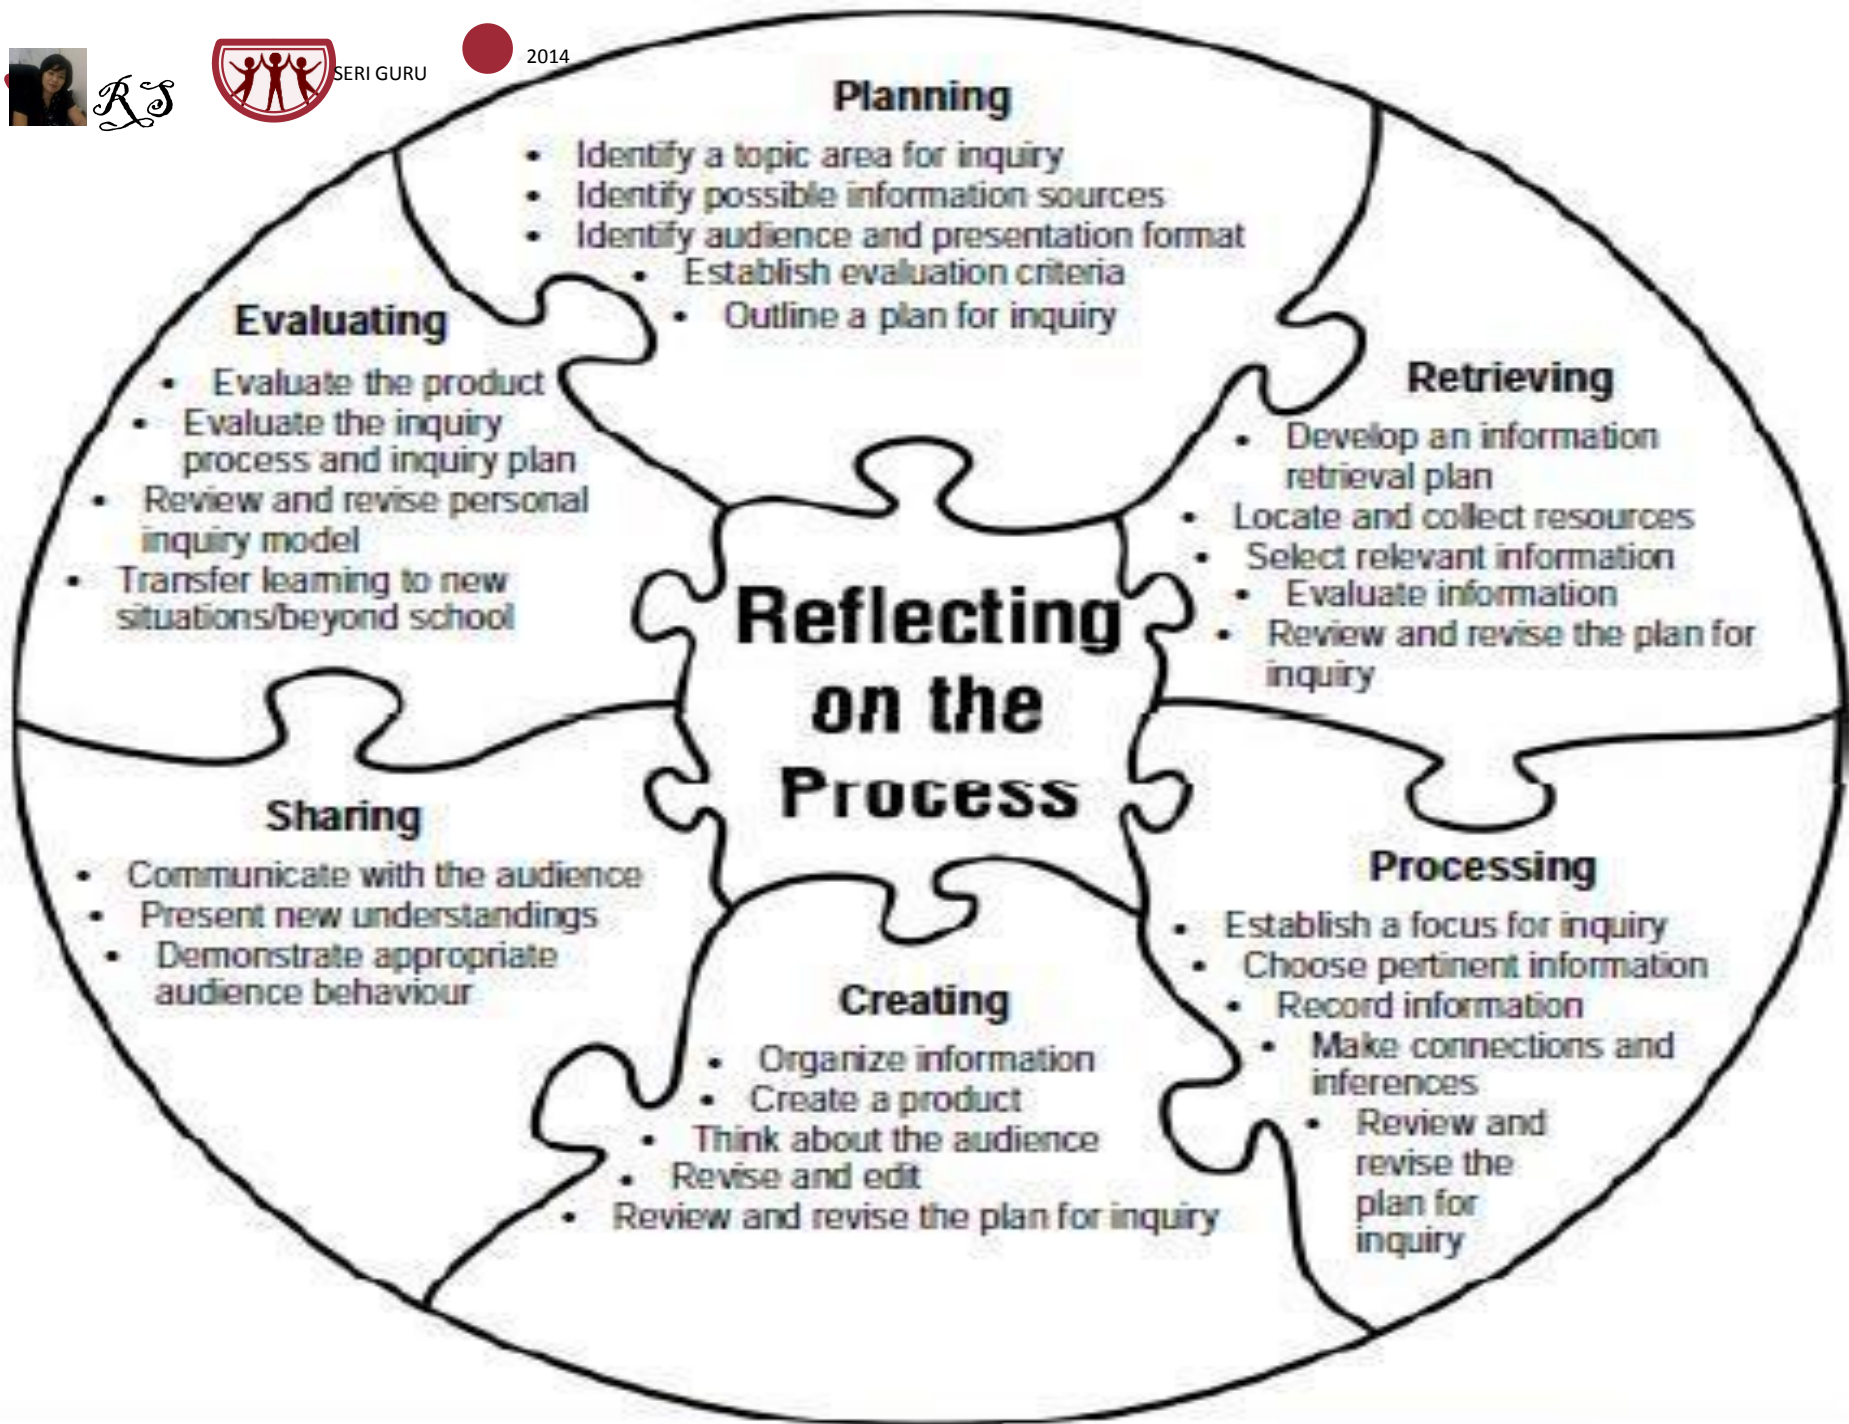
RS

SERI GURU

2014

Planning

- Identify a topic area for inquiry
- Identify possible information sources
- Identify audience and presentation format
- Establish evaluation criteria
- Outline a plan for inquiry

Evaluating

- Evaluate the product
- Evaluate the inquiry process and inquiry plan
- Review and revise personal inquiry model
- Transfer learning to new situations/beyond school

Retrieving

- Develop an information retrieval plan
- Locate and collect resources
- Select relevant information
- Evaluate information
- Review and revise the plan for inquiry

Reflecting on the Process

Sharing

- Communicate with the audience
- Present new understandings
- Demonstrate appropriate audience behaviour

Processing

- Establish a focus for inquiry
- Choose pertinent information
- Record information
- Make connections and inferences
- Review and revise the plan for inquiry

Creating

- Organize information
- Create a product
- Think about the audience
- Revise and edit
- Review and revise the plan for inquiry